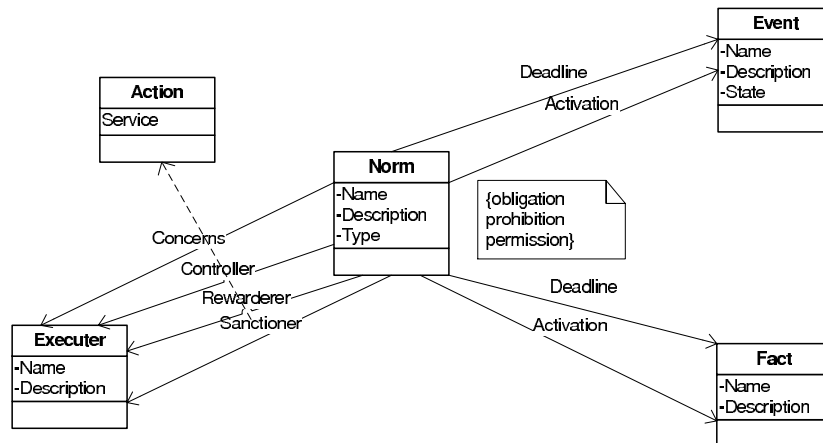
Event
-Name
-Description
-State

Action
Service

Deadline

Activation

Norm
-Name
-Description
-Type

{obligation
prohibition
permission}

Concerns

Controller

Rewarderer

Sanctioner

Deadline

Activation

Executer
-Name
-Description

Fact
-Name
-Description